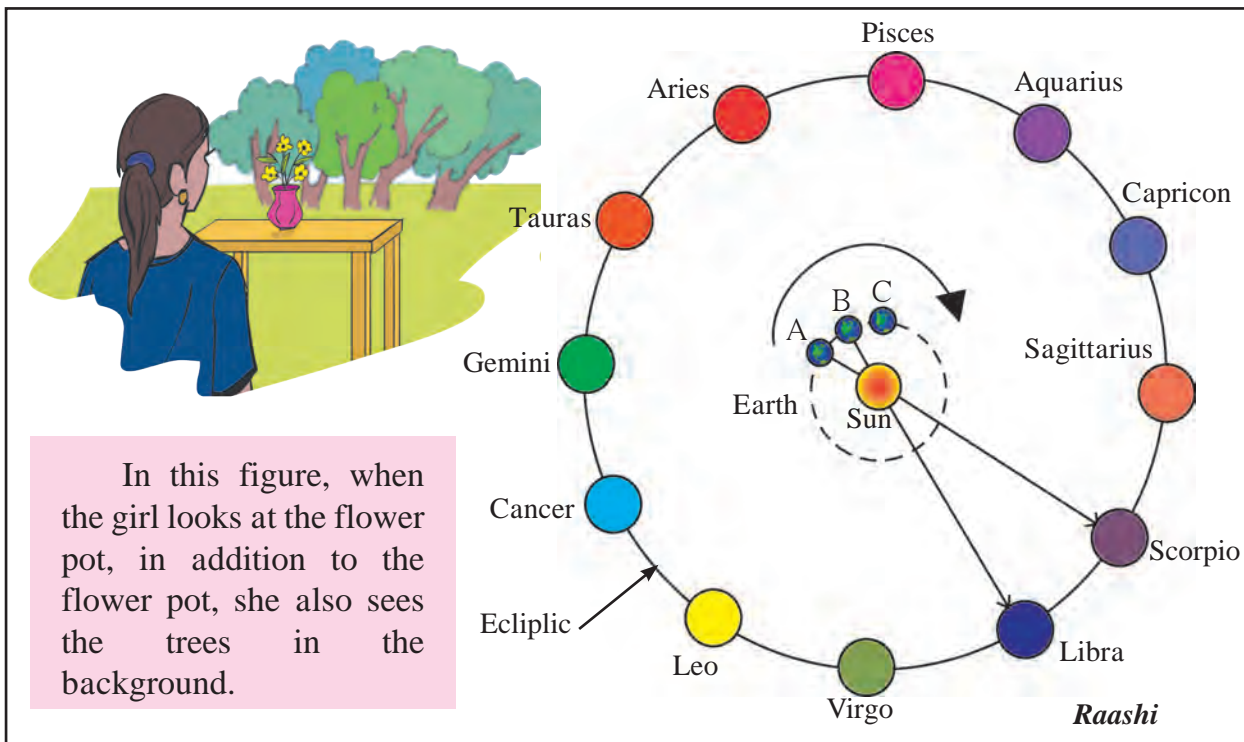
In this figure, when the girl looks at the flower pot, in addition to the flower pot, she also sees the trees in the background.

Pisces
Aries
Aquarius
Capricon
Tauras
Gemini
Sagittarius
A
B
C
Earth
Sun
Cancer
Scorpio
Ecliplic
Leo
Libra
Virgo
Raashi